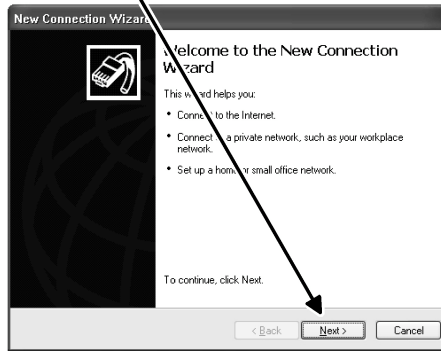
New Connection Wizard

Welcome to the New Connection Wizard

This wizard helps you:

• Connect to the Internet.

• Connect to a private network, such as your workplace network.

• Set up a home or small office network.

To continue, click Next.

< Back | Next > | Cancel